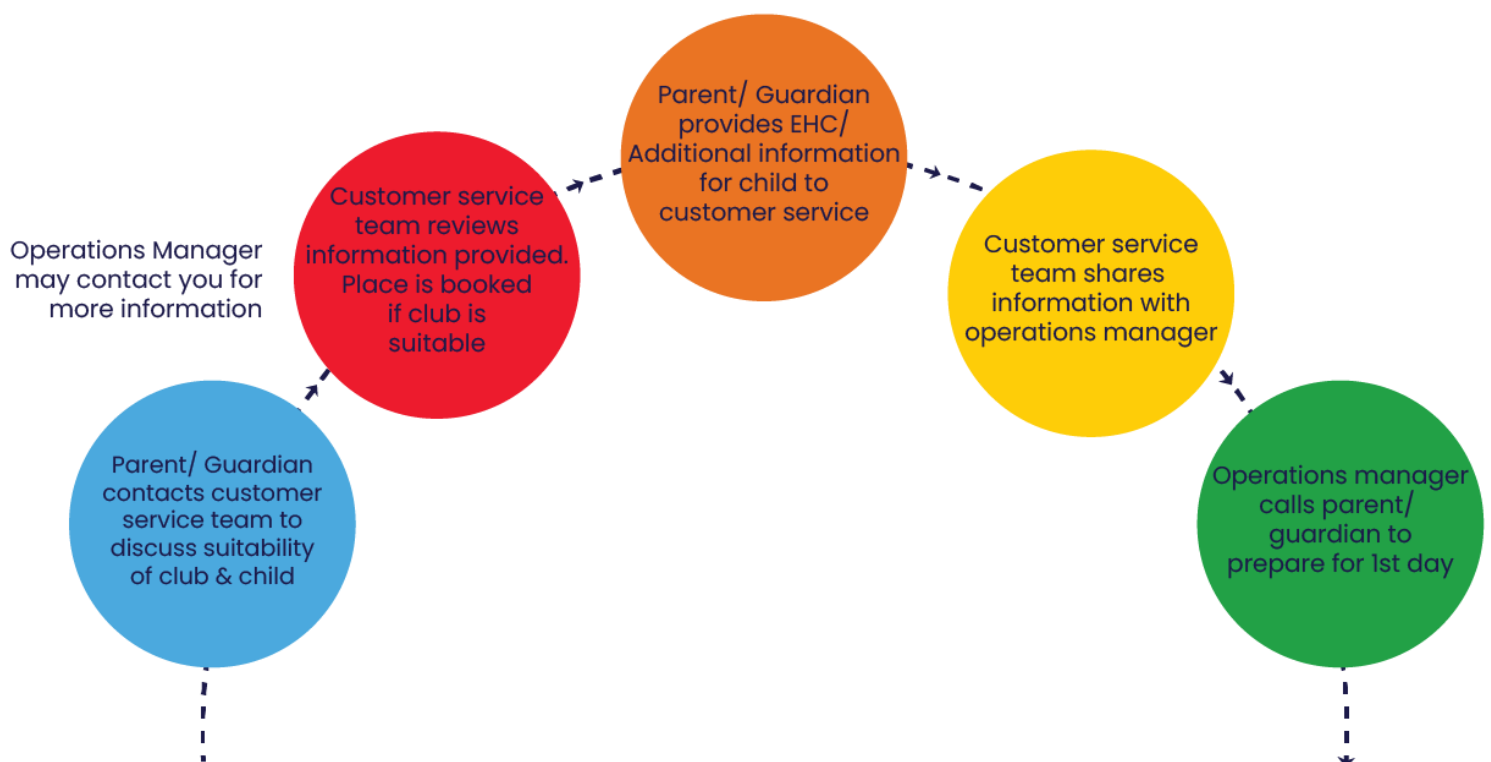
Parent/ Guardian contacts customer service team to discuss suitability of club & child

Operations Manager may contact you for more information

Customer service team reviews information provided. Place is booked if club is suitable

Parent/ Guardian provides EHC/ Additional information for child to customer service

Customer service team shares information with operations manager

Operations manager calls parent/ guardian to prepare for 1st day